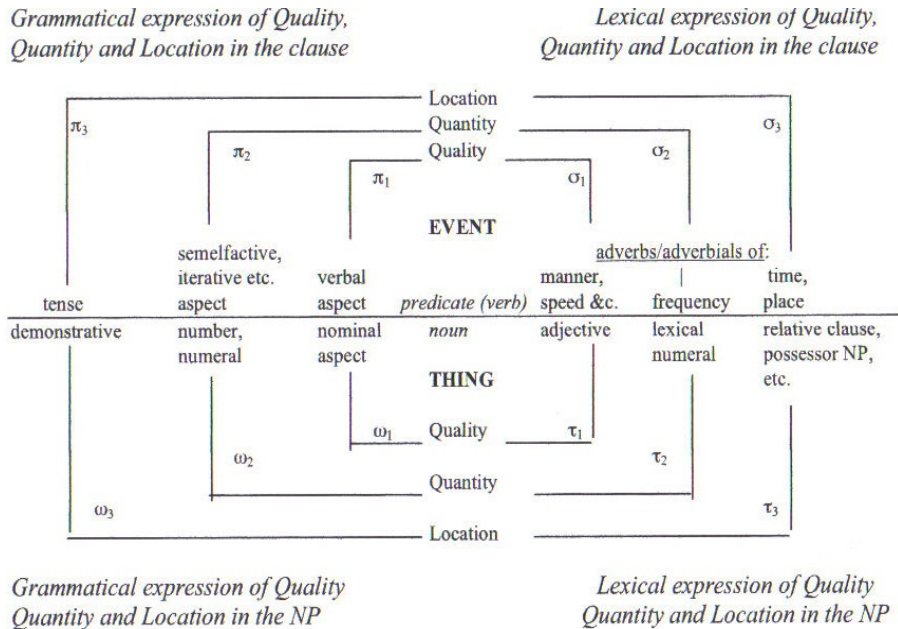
Grammatical expression of Quality, Quantity and Location in the clause

Lexical expression of Quality, Quantity and Location in the clause

Location
$\pi_3$
Quantity
$\sigma_3$
$\pi_2$
Quality
$\sigma_2$
$\pi_1$
$\sigma_1$

EVENT

adverbs/adverbials of:

| tense | semelfactive, iterative etc. aspect | verbal aspect | *predicate (verb)* | manner, speed &c. | frequency | time, place |
|---|---|---|---|---|---|---|
| demonstrative | number, numeral | nominal aspect | *noun* | adjective | lexical numeral | relative clause, possessor NP, etc. |

THING

$\omega_1$
Quality
$\tau_1$
$\omega_2$
$\tau_2$
Quantity
$\omega_3$
$\tau_3$
Location

Grammatical expression of Quality Quantity and Location in the NP

Lexical expression of Quality Quantity and Location in the NP